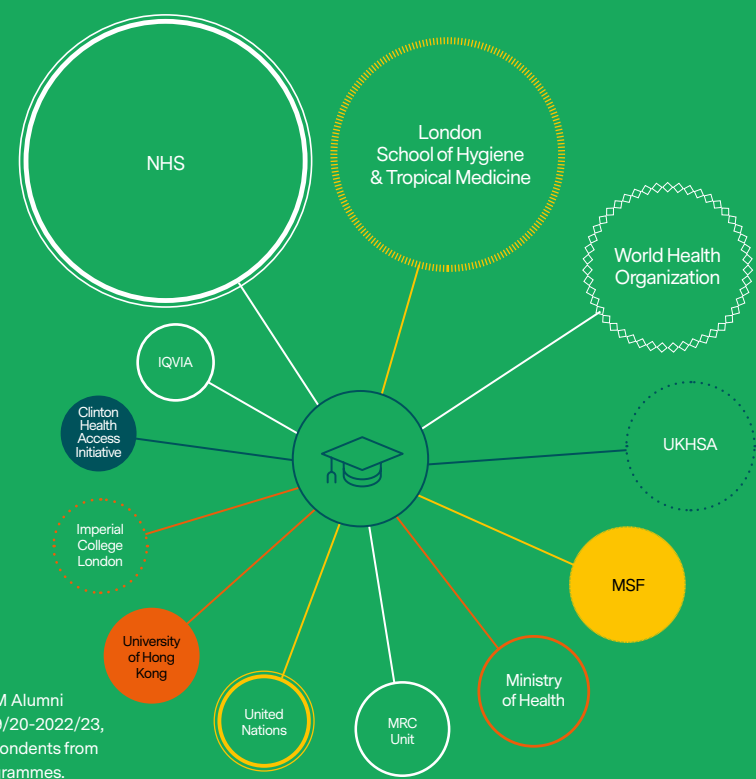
NHS

London School of Hygiene & Tropical Medicine

World Health Organization

IQVIA

Clinton Health Access Initiative

UKHSA

Imperial College London

MSF

University of Hong Kong

Ministry of Health

United Nations

MRC Unit

M Alumni
0/20-2022/23,
ondents from
grammes.